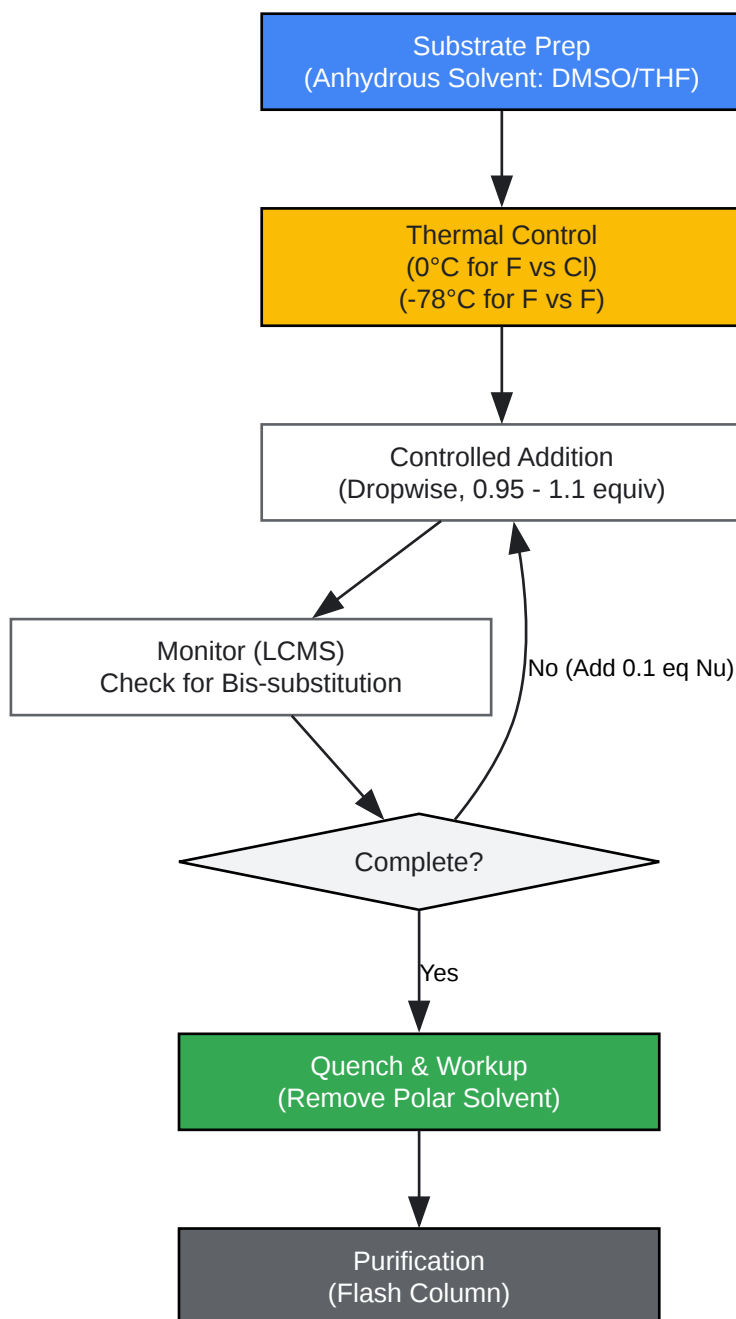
Substrate Prep
(Anhydrous Solvent: DMSO/THF)

Thermal Control
(0°C for F vs Cl)
(-78°C for F vs F)

Controlled Addition
(Dropwise, 0.95 - 1.1 equiv)

Monitor (LCMS)
Check for Bis-substitution

No (Add 0.1 eq Nu)

Complete?

Yes

Quench & Workup
(Remove Polar Solvent)

Purification
(Flash Column)